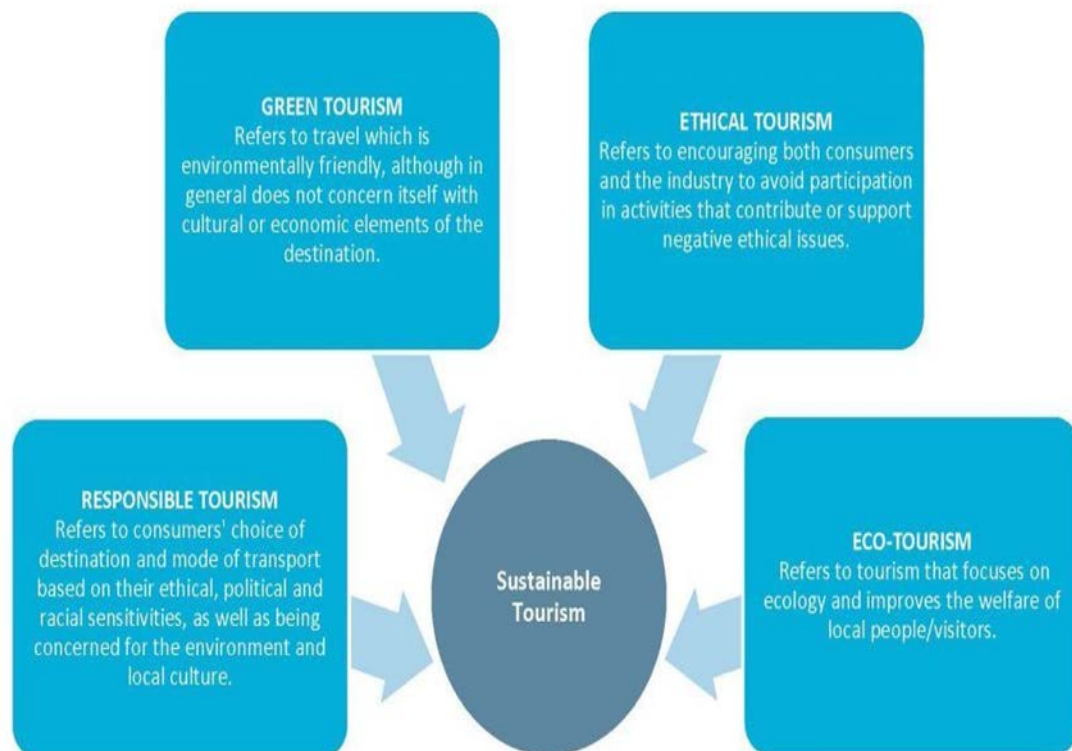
GREEN TOURISM
Refers to travel which is environmentally friendly, although in general does not concern itself with cultural or economic elements of the destination.

ETHICAL TOURISM
Refers to encouraging both consumers and the industry to avoid participation in activities that contribute or support negative ethical issues.

RESPONSIBLE TOURISM
Refers to consumers' choice of destination and mode of transport based on their ethical, political and racial sensitivities, as well as being concerned for the environment and local culture.

Sustainable Tourism

ECO-TOURISM
Refers to tourism that focuses on ecology and improves the welfare of local people/visitors.